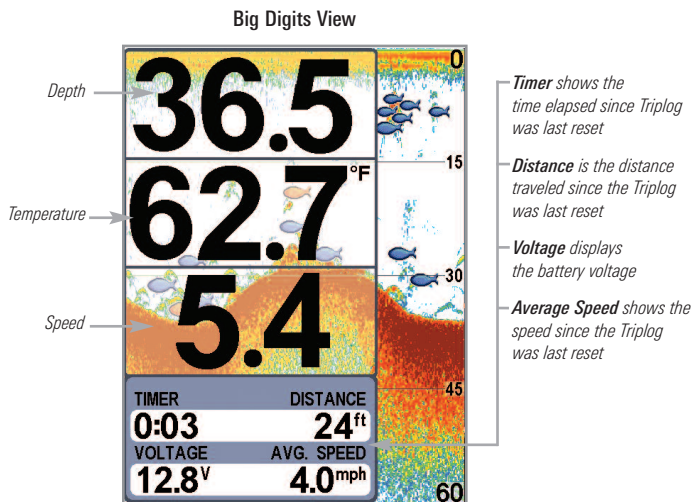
Big Digits View

Depth

Temperature

Speed

36.5

62.7 °F

5.4

0

15

30

45

60

TIMER DISTANCE
0:03 24ft
VOLTAGE AVG. SPEED
12.8V 4.0mph

**Timer** shows the time elapsed since Triplog was last reset

**Distance** is the distance traveled since the Triplog was last reset

**Voltage** displays the battery voltage

**Average Speed** shows the speed since the Triplog was last reset